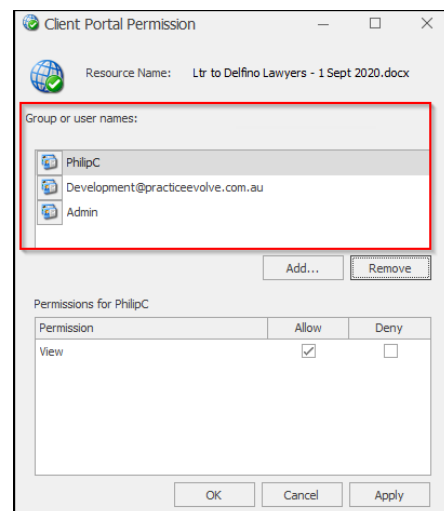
Client Portal Permission

Resource Name: Ltr to Delfino Lawyers - 1 Sept 2020.docx

Group or user names:

PhilipC
Development@practiceevolve.com.au
Admin

Add...
Remove

Permissions for PhilipC

| Permission | Allow | Deny |
|---|---|---|
| View | ✓ | |

OK
Cancel
Apply